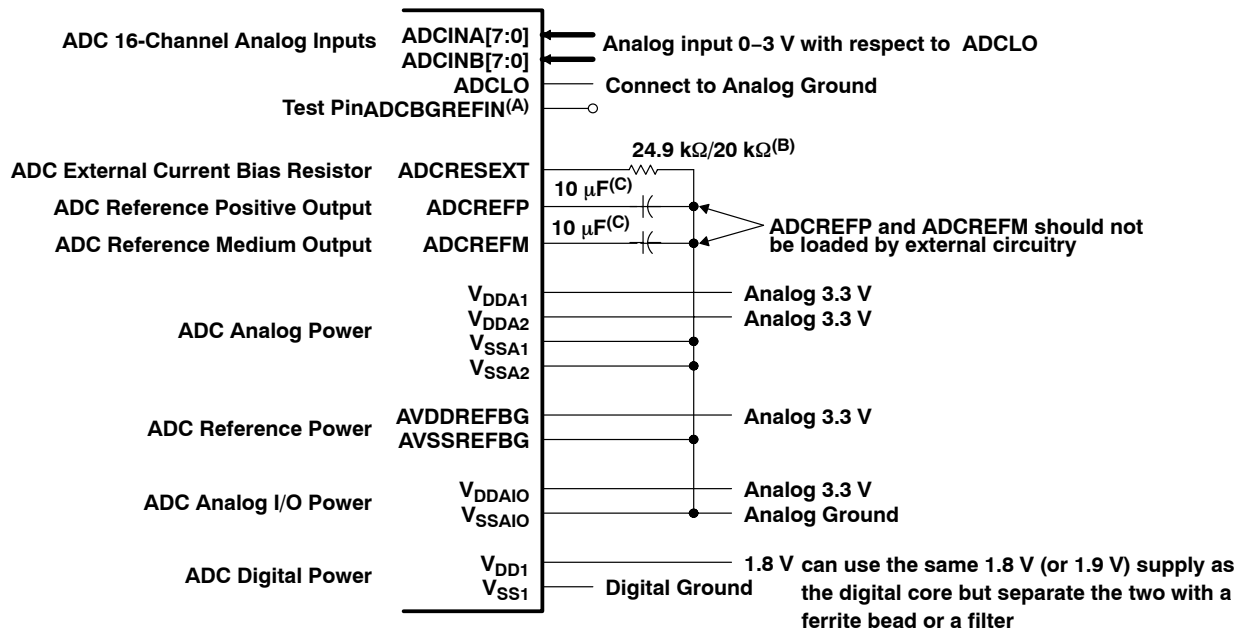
ADC 16-Channel Analog Inputs

ADCINA[7:0]

ADCINB[7:0]

Analog input 0−3 V with respect to ADCLO

ADCLO

Connect to Analog Ground

Test Pin ADCBGREFIN$^{(A)}$

ADC External Current Bias Resistor

ADCRESEXT

24.9 kΩ/20 kΩ$^{(B)}$

10 μF$^{(C)}$

ADC Reference Positive Output

ADCREFP

10 μF$^{(C)}$

ADC Reference Medium Output

ADCREFM

ADCREFP and ADCREFM should not be loaded by external circuitry

ADC Analog Power

$V_{DDA1}$

Analog 3.3 V

$V_{DDA2}$

Analog 3.3 V

$V_{SSA1}$

$V_{SSA2}$

ADC Reference Power

AVDDREFBG

Analog 3.3 V

AVSSREFBG

ADC Analog I/O Power

$V_{DDAIO}$

Analog 3.3 V

$V_{SSAIO}$

Analog Ground

ADC Digital Power

$V_{DD1}$

1.8 V can use the same 1.8 V (or 1.9 V) supply as the digital core but separate the two with a ferrite bead or a filter

$V_{SS1}$

Digital Ground